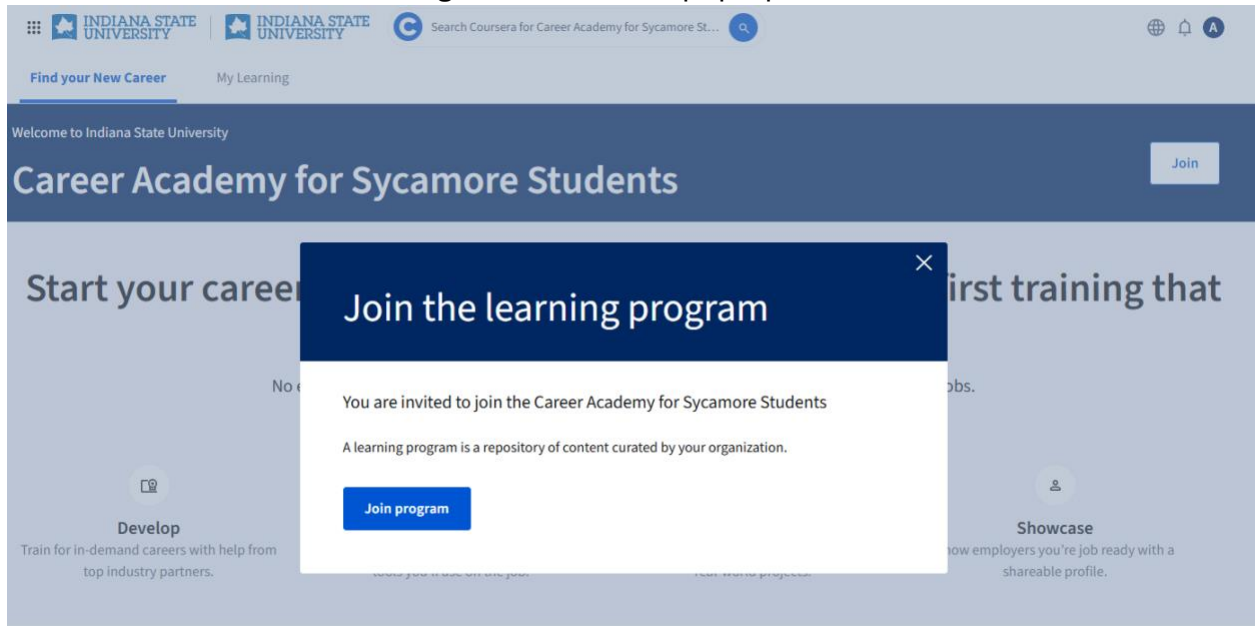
INDIANA STATE UNIVERSITY
INDIANA STATE UNIVERSITY
Search Coursera for Career Academy for Sycamore St...
A
Find your New Career
My Learning
Welcome to Indiana State University
Career Academy for Sycamore Students
Join
Start your caree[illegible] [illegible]irst training that
No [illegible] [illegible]bs.
Develop
Train for in-demand careers with help from top industry partners.
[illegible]
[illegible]
Showcase
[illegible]how employers you're job ready with a shareable profile.
Join the learning program
You are invited to join the Career Academy for Sycamore Students
A learning program is a repository of content curated by your organization.
Join program